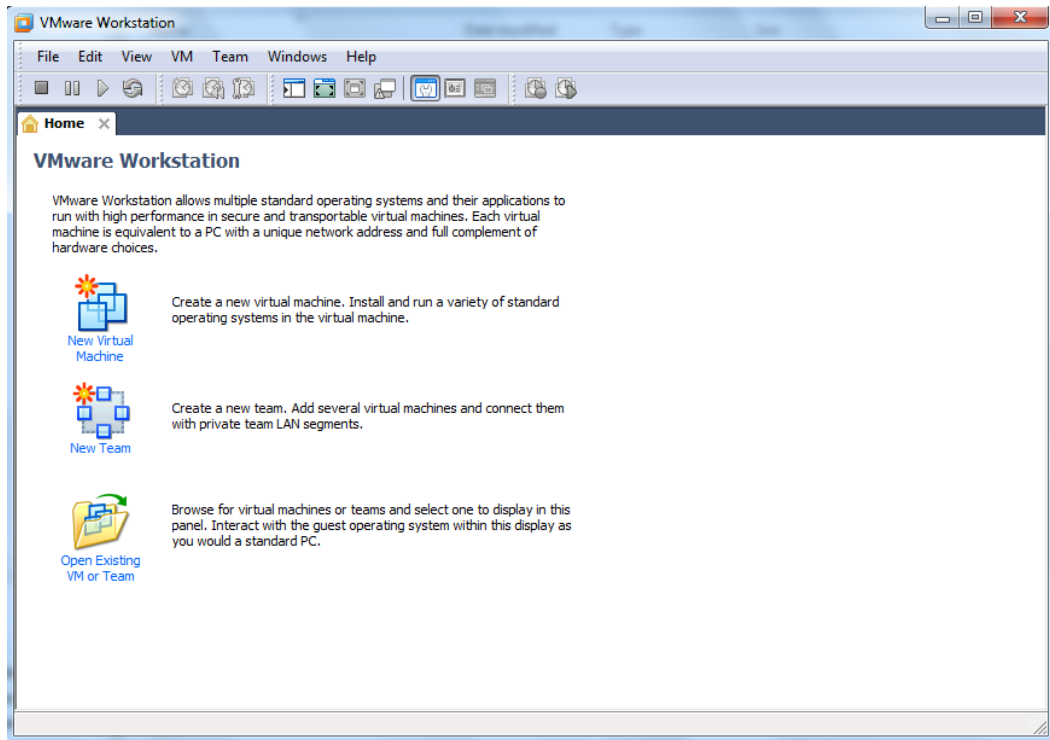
VMware Workstation

File Edit View VM Team Windows Help

Home

VMware Workstation

VMware Workstation allows multiple standard operating systems and their applications to run with high performance in secure and transportable virtual machines. Each virtual machine is equivalent to a PC with a unique network address and full complement of hardware choices.

New Virtual Machine

Create a new virtual machine. Install and run a variety of standard operating systems in the virtual machine.

New Team

Create a new team. Add several virtual machines and connect them with private team LAN segments.

Open Existing VM or Team

Browse for virtual machines or teams and select one to display in this panel. Interact with the guest operating system within this display as you would a standard PC.